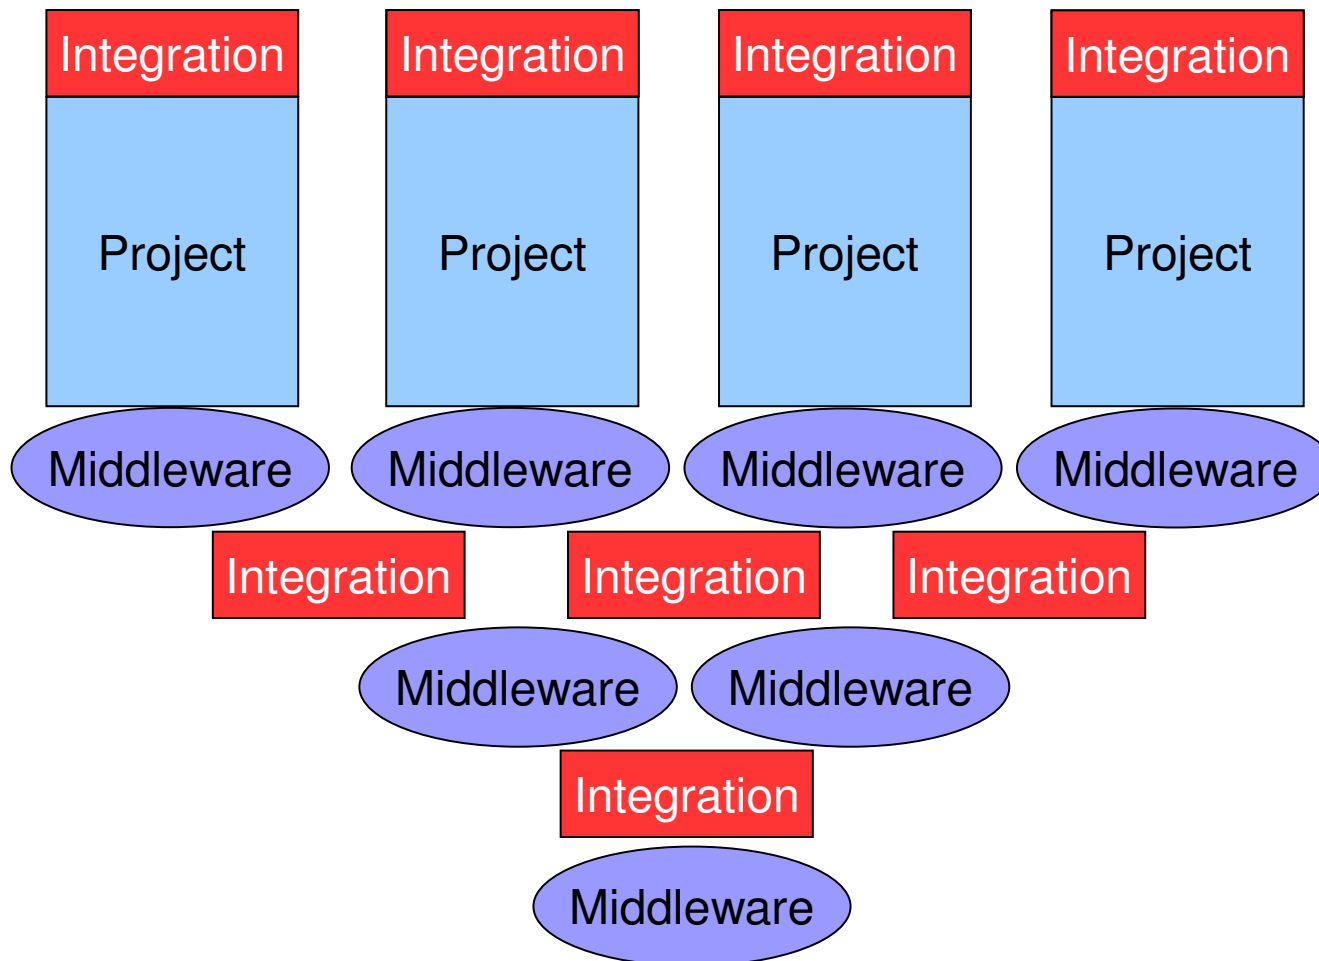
Integration Integration Integration Integration

Project Project Project Project

Middleware Middleware Middleware Middleware

Integration Integration Integration

Middleware Middleware

Integration

Middleware